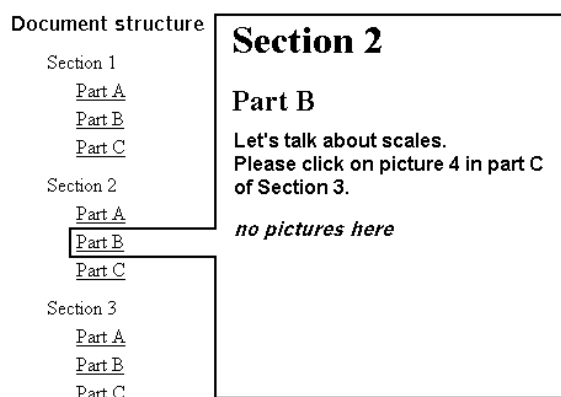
Document structure

Section 1
Part A
Part B
Part C

Section 2
Part A
Part B
Part C

Section 3
Part A
Part B
Part C

Section 2

Part B

Let's talk about scales.
Please click on picture 4 in part C of Section 3.

no pictures here